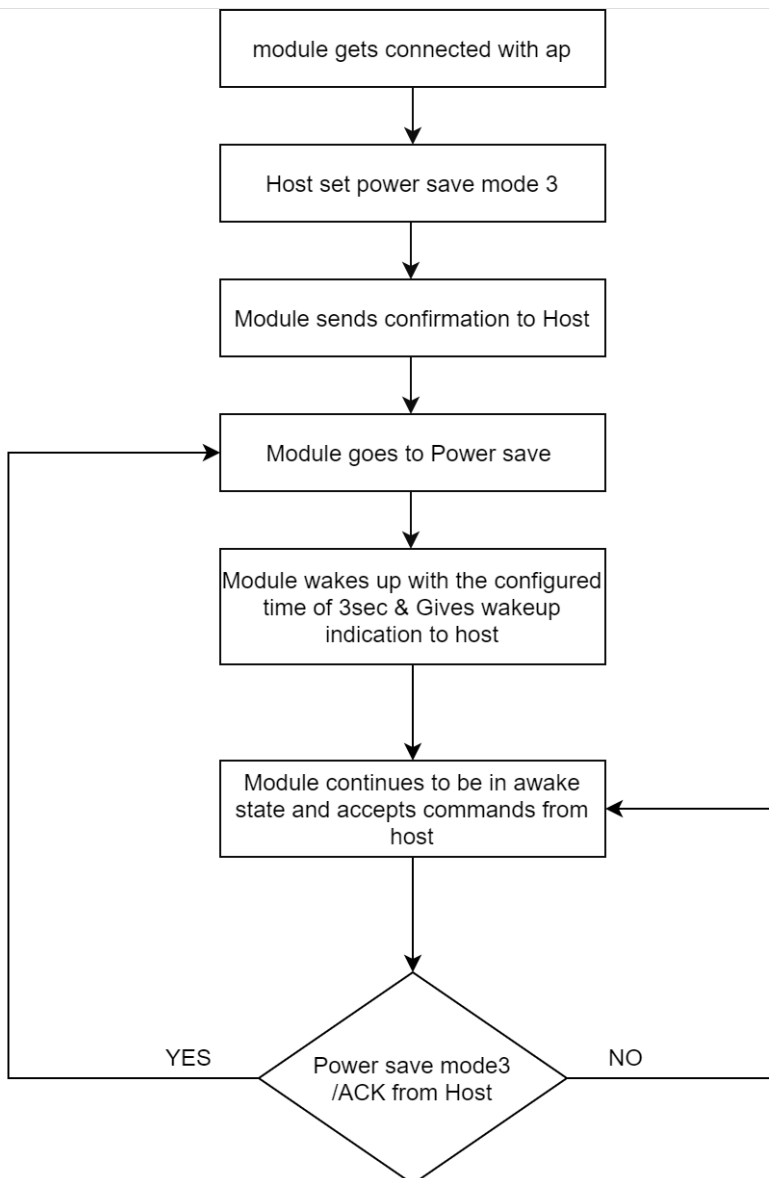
module gets connected with ap

Host set power save mode 3

Module sends confirmation to Host

Module goes to Power save

Module wakes up with the configured time of 3sec & Gives wakeup indication to host

Module continues to be in awake state and accepts commands from host

YES

Power save mode3 /ACK from Host

NO